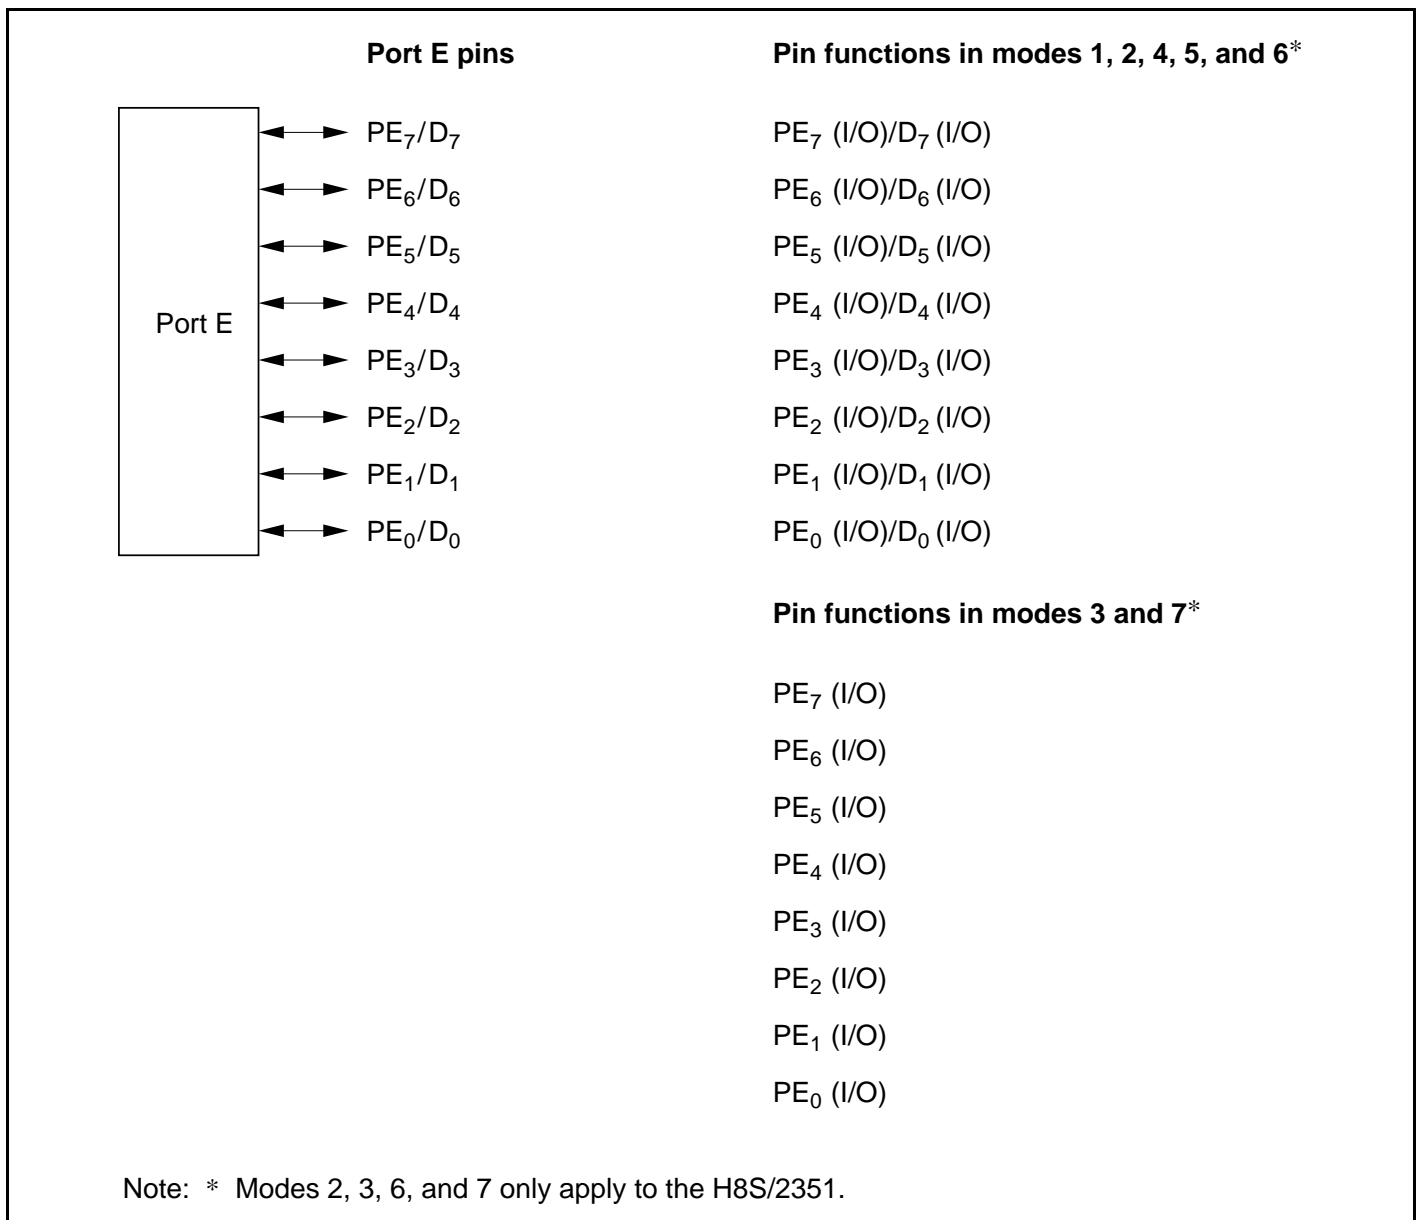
Port E pins

Port E

$PE_7/D_7$
$PE_6/D_6$
$PE_5/D_5$
$PE_4/D_4$
$PE_3/D_3$
$PE_2/D_2$
$PE_1/D_1$
$PE_0/D_0$

Pin functions in modes 1, 2, 4, 5, and 6*

$PE_7$ (I/O)/$D_7$ (I/O)
$PE_6$ (I/O)/$D_6$ (I/O)
$PE_5$ (I/O)/$D_5$ (I/O)
$PE_4$ (I/O)/$D_4$ (I/O)
$PE_3$ (I/O)/$D_3$ (I/O)
$PE_2$ (I/O)/$D_2$ (I/O)
$PE_1$ (I/O)/$D_1$ (I/O)
$PE_0$ (I/O)/$D_0$ (I/O)

Pin functions in modes 3 and 7*

$PE_7$ (I/O)
$PE_6$ (I/O)
$PE_5$ (I/O)
$PE_4$ (I/O)
$PE_3$ (I/O)
$PE_2$ (I/O)
$PE_1$ (I/O)
$PE_0$ (I/O)

Note: * Modes 2, 3, 6, and 7 only apply to the H8S/2351.